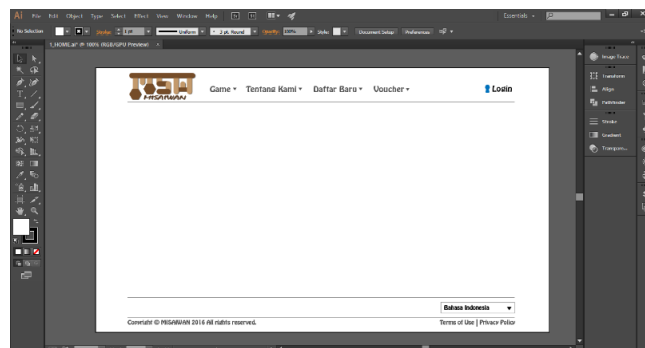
Ai File Edit Object Type Select Effect View Window Help

Essentials

No Selection

Stroke: 1 pt

Uniform

3 pt. Round

Opacity: 100%

Style:

Document Setup

Preferences

1_HOME.ai* @ 100% (RGB/GPU Preview)

MISAWAN

Game ▾ Tentang Kami ▾ Daftar Baru ▾ Voucher ▾

Login

Bahasa Indonesia

Copyright © MISAWAN 2016 All rights reserved.

Terms of Use | Privacy Policy

Image Trace

Transform

Align

Pathfinder

Stroke

Gradient

Transparency